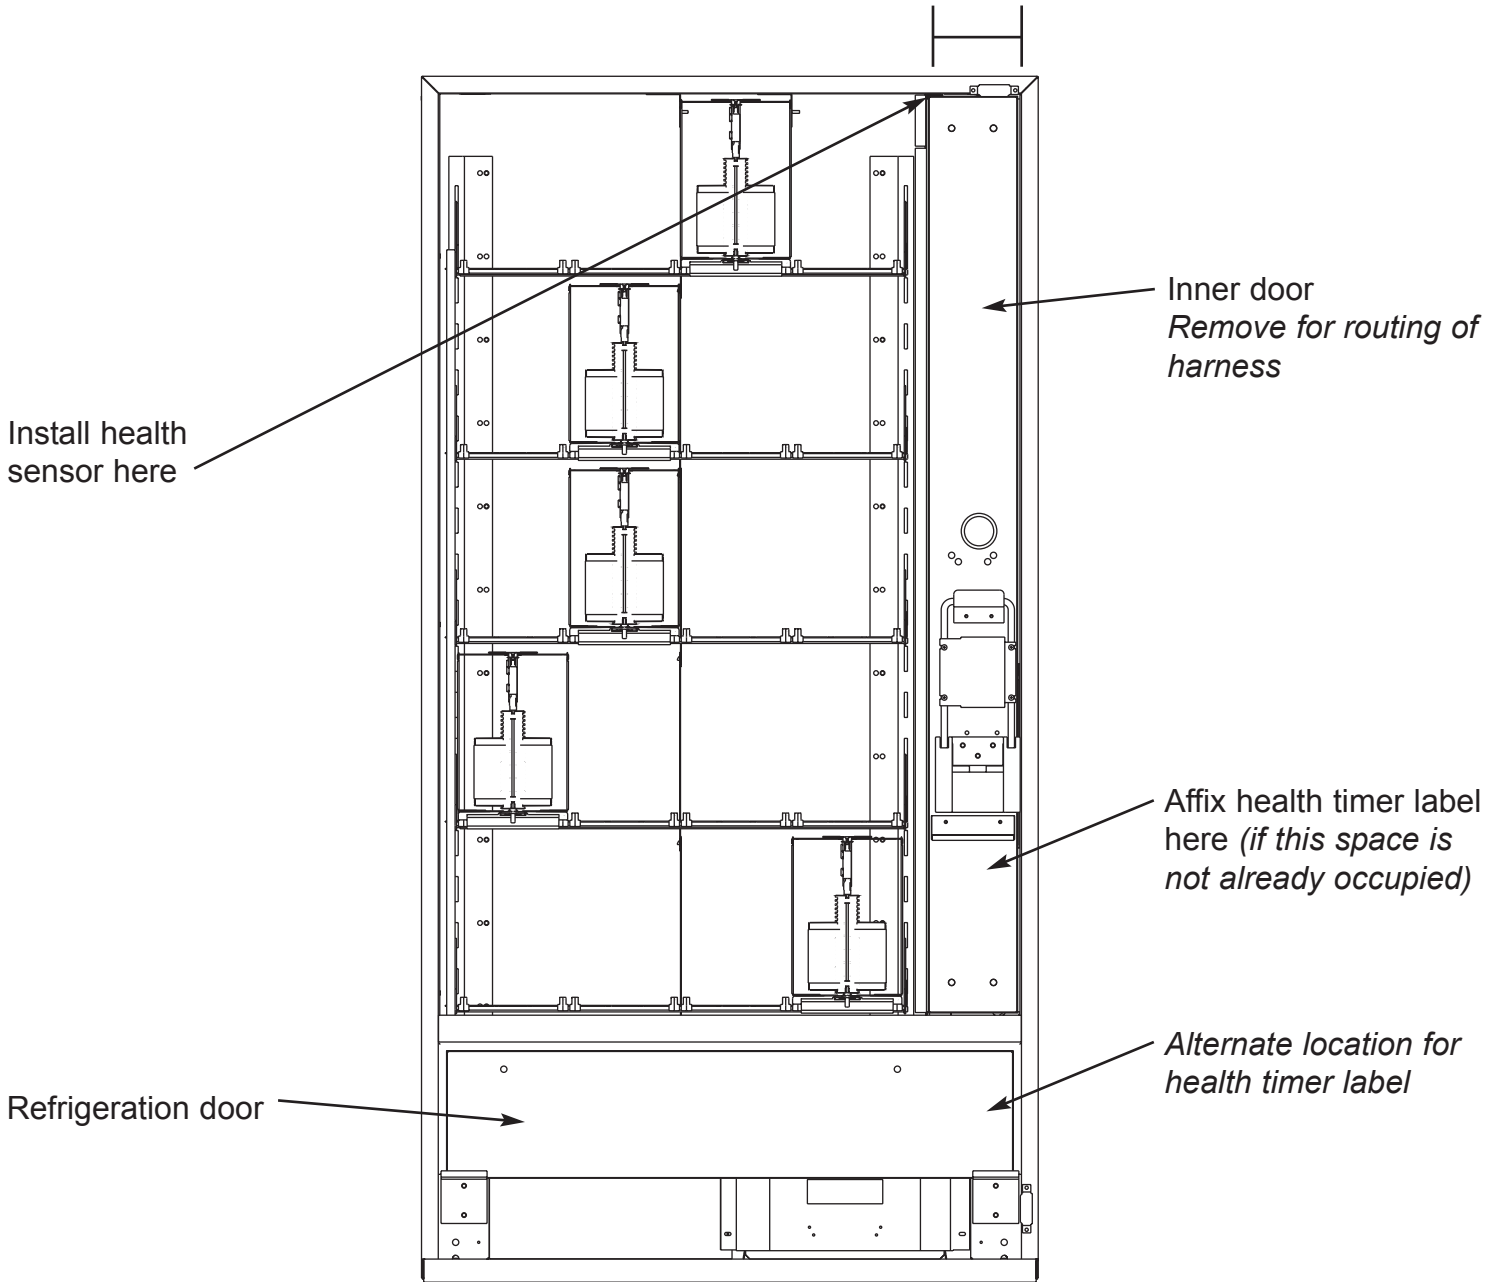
Inner door
*Remove for routing of harness*

Install health sensor here

Affix health timer label here *(if this space is not already occupied)*

*Alternate location for health timer label*

Refrigeration door